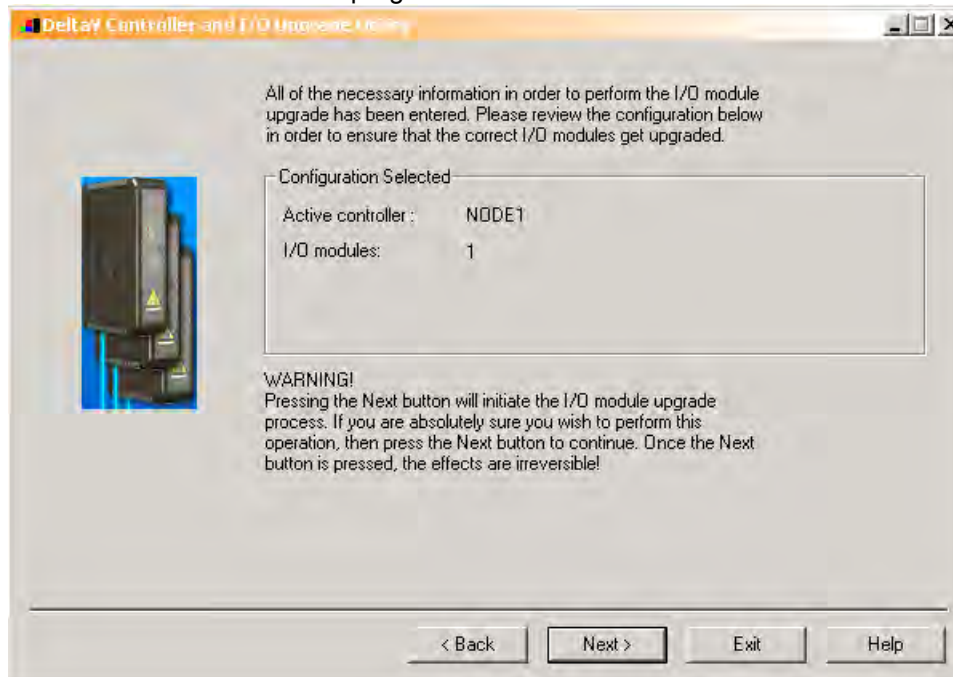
DeltaV Controller and I/O Upgrade Utility

All of the necessary information in order to perform the I/O module upgrade has been entered. Please review the configuration below in order to ensure that the correct I/O modules get upgraded.

Configuration Selected

Active controller : NODE1

I/O modules: 1

WARNING!
Pressing the Next button will initiate the I/O module upgrade process. If you are absolutely sure you wish to perform this operation, then press the Next button to continue. Once the Next button is pressed, the effects are irreversible!

< Back Next > Exit Help